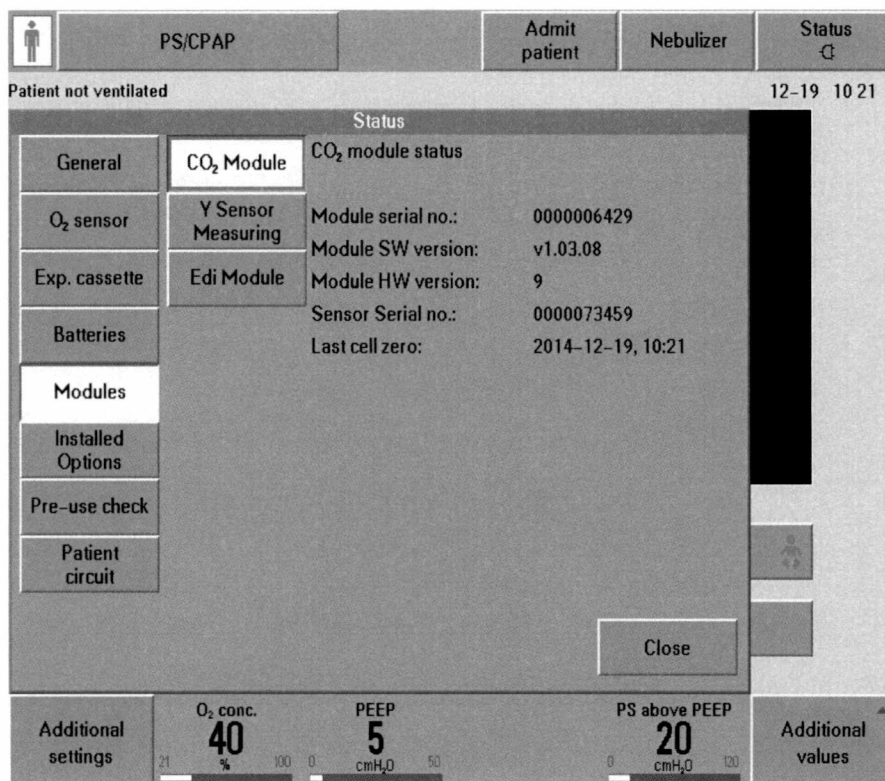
PS/CPAP

Admit patient

Nebulizer

Status

Patient not ventilated

12-19 10 21

Status

General

$O_2$ sensor

Exp. cassette

Batteries

Modules

Installed Options

Pre-use check

Patient circuit

$CO_2$ Module

Y Sensor Measuring

Edi Module

$CO_2$ module status

| | |
|---|---|
| Module serial no.: | 0000006429 |
| Module SW version: | v1.03.08 |
| Module HW version: | 9 |
| Sensor Serial no.: | 0000073459 |
| Last cell zero: | 2014-12-19, 10:21 |

Close

Additional settings

$O_2$ conc.
40
%
21 100

PEEP
5
cmH$_2$O
0 50

PS above PEEP
20
cmH$_2$O
0 120

Additional values